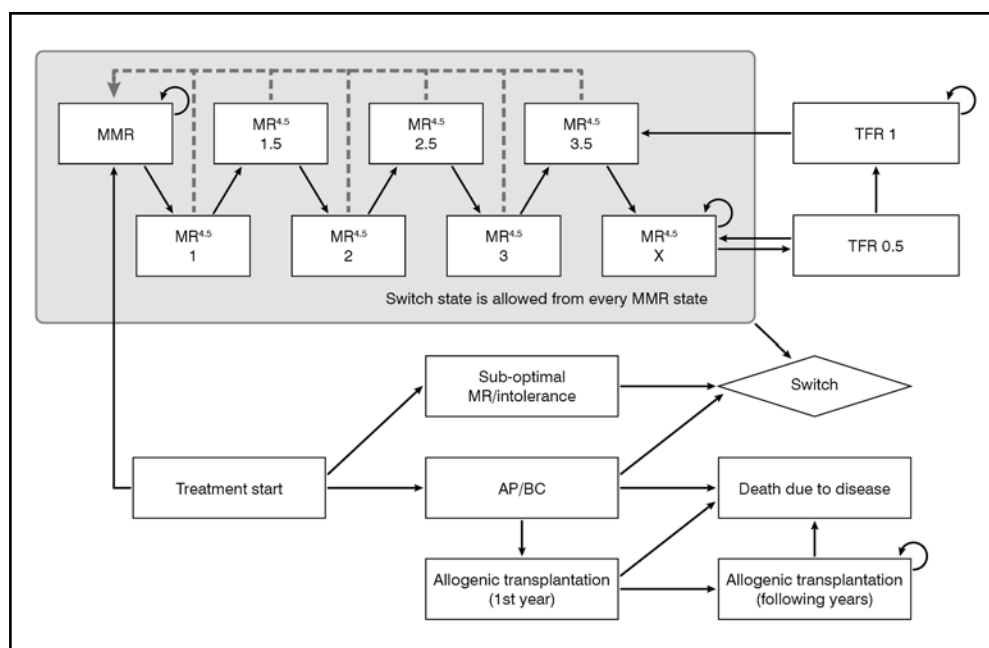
MMR

$MR^{4.5}$ 1.5

$MR^{4.5}$ 2.5

$MR^{4.5}$ 3.5

TFR 1

$MR^{4.5}$ 1

$MR^{4.5}$ 2

$MR^{4.5}$ 3

$MR^{4.5}$ X

TFR 0.5

Switch state is allowed from every MMR state

Sub-optimal MR/intolerance

Switch

Treatment start

AP/BC

Death due to disease

Allogenic transplantation (1st year)

Allogenic transplantation (following years)